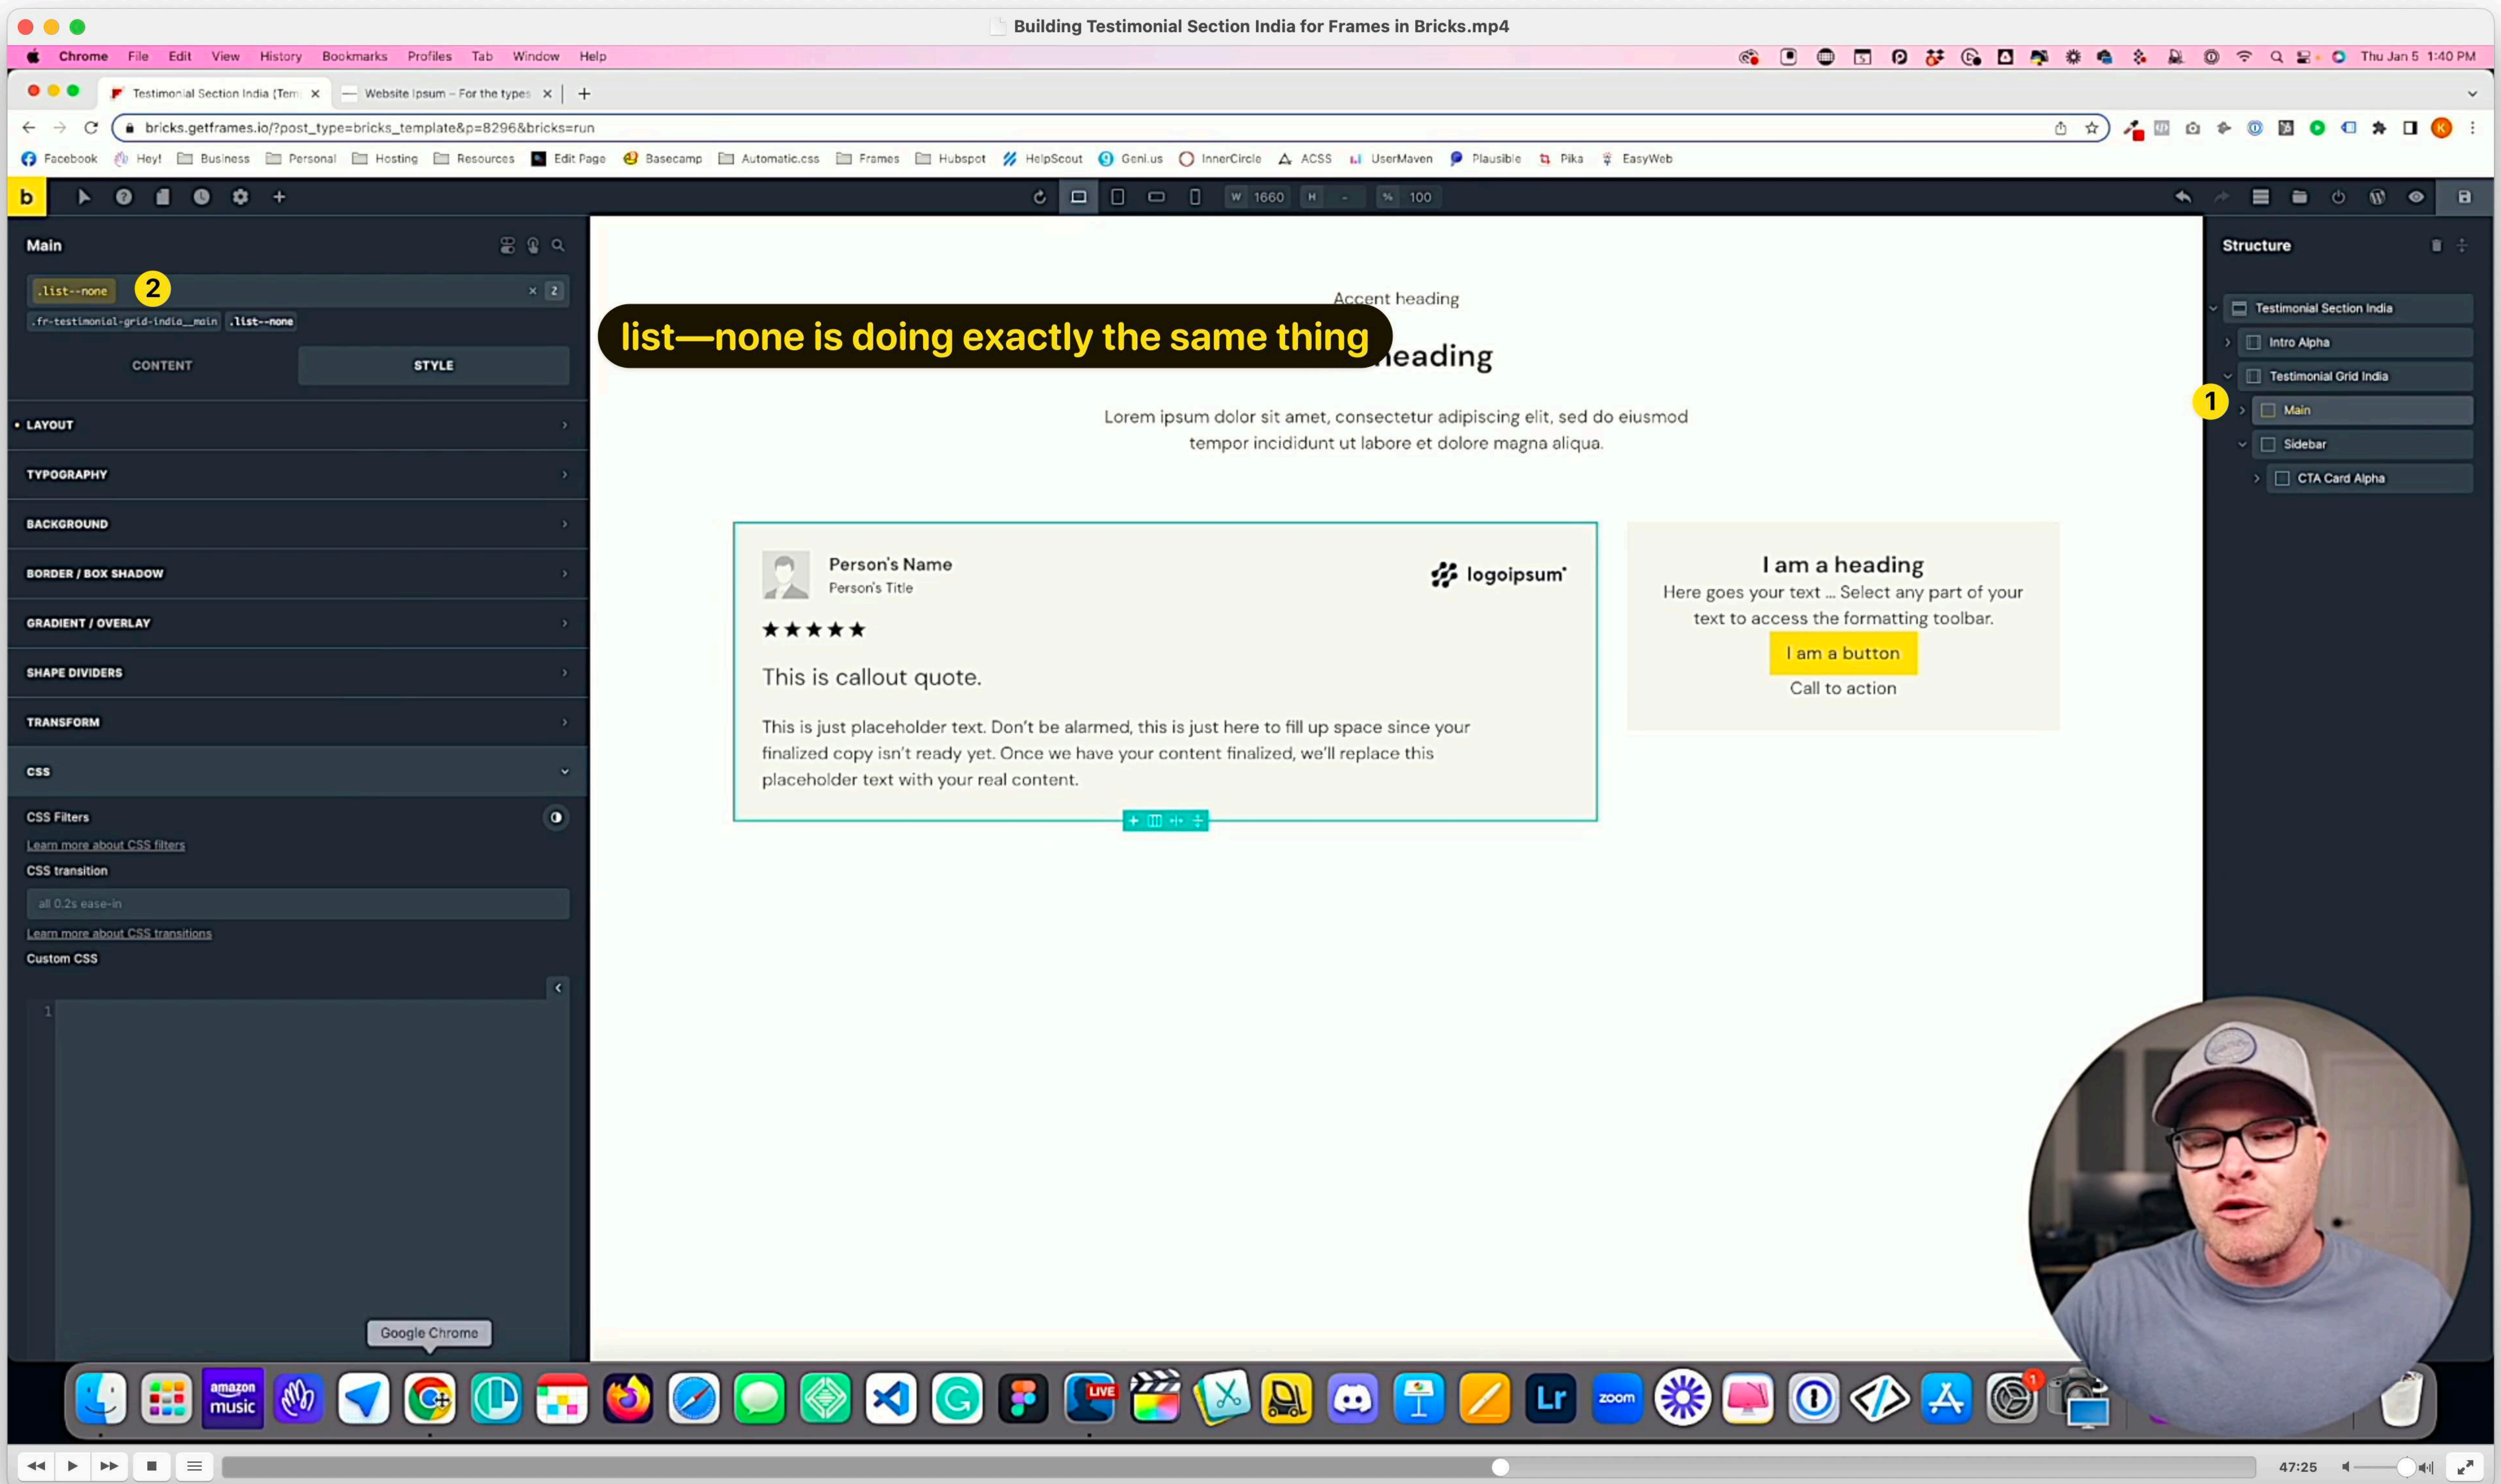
Building Testimonial Section India for Frames in Bricks.mp4

Chrome File Edit View History Bookmarks Profiles Tab Window Help

Thu Jan 5 1:40 PM

Testimonial Section India (Tem ×
Website Ipsum – For the types ×

bricks.getframes.io/?post_type=bricks_template&p=8296&bricks=run

Facebook Hey! Business Personal Hosting Resources Edit Page Basecamp Automatic.css Frames Hubspot HelpScout Geni.us InnerCircle ACSS UserMaven Plausible Pika EasyWeb

b

W 1660 H - % 100

Main

.list--none 2

.fr-testimonial-grid-india__main .list--none

CONTENT STYLE

LAYOUT
TYPOGRAPHY
BACKGROUND
BORDER / BOX SHADOW
GRADIENT / OVERLAY
SHAPE DIVIDERS
TRANSFORM
CSS

CSS Filters
Learn more about CSS filters
CSS transition
all 0.2s ease-in
Learn more about CSS transitions
Custom CSS

1

Accent heading

list—none is doing exactly the same thing

heading

Lorem ipsum dolor sit amet, consectetur adipiscing elit, sed do eiusmod tempor incididunt ut labore et dolore magna aliqua.

Person's Name
Person's Title

logoipsum

★★★★★

This is callout quote.

This is just placeholder text. Don't be alarmed, this is just here to fill up space since your finalized copy isn't ready yet. Once we have your content finalized, we'll replace this placeholder text with your real content.

I am a heading
Here goes your text ... Select any part of your text to access the formatting toolbar.
I am a button
Call to action

Structure

Testimonial Section India
Intro Alpha
Testimonial Grid India
1
Main
Sidebar
CTA Card Alpha

Google Chrome

amazon music

LIVE

Lr

zoom

47:25